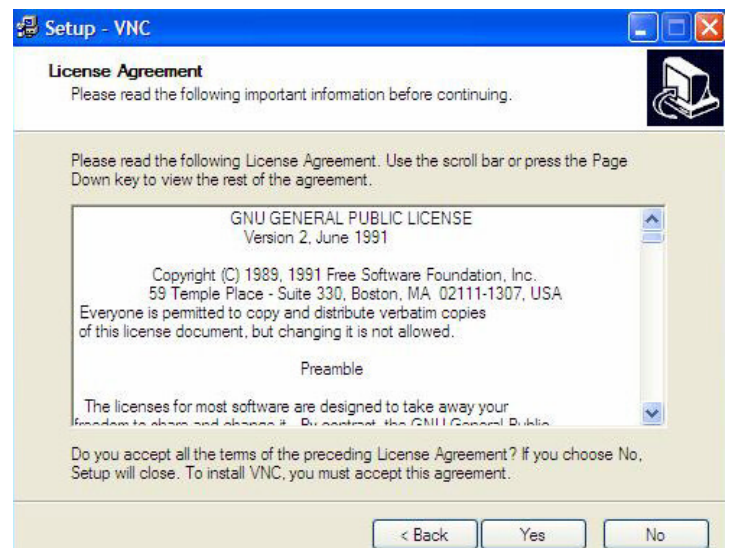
Setup - VNC

License Agreement
Please read the following important information before continuing.

Please read the following License Agreement. Use the scroll bar or press the Page Down key to view the rest of the agreement.

GNU GENERAL PUBLIC LICENSE
Version 2, June 1991

Copyright (C) 1989, 1991 Free Software Foundation, Inc.
59 Temple Place - Suite 330, Boston, MA 02111-1307, USA
Everyone is permitted to copy and distribute verbatim copies of this license document, but changing it is not allowed.

Preamble

The licenses for most software are designed to take away your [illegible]

Do you accept all the terms of the preceding License Agreement? If you choose No, Setup will close. To install VNC, you must accept this agreement.

< Back | Yes | No